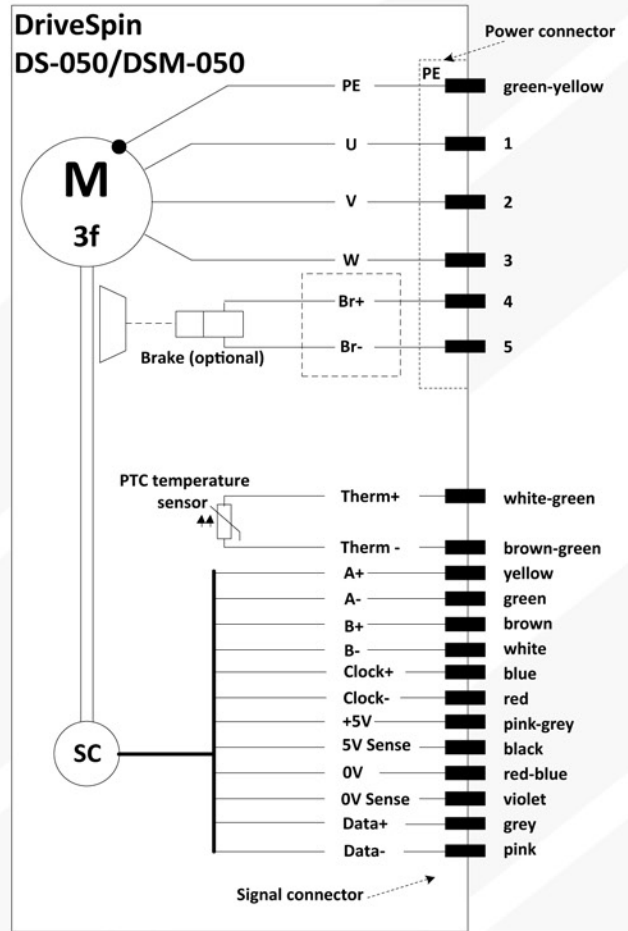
DriveSpin
DS-050/DSM-050

Power connector

PE

M
3f

PE green-yellow
U 1
V 2
W 3
Br+ 4
Br- 5

Brake (optional)

PTC temperature sensor

Therm+ white-green
Therm - brown-green
A+ yellow
A- green
B+ brown
B- white
Clock+ blue
Clock- red
+5V pink-grey
5V Sense black
0V red-blue
0V Sense violet
Data+ grey
Data- pink

SC

Signal connector